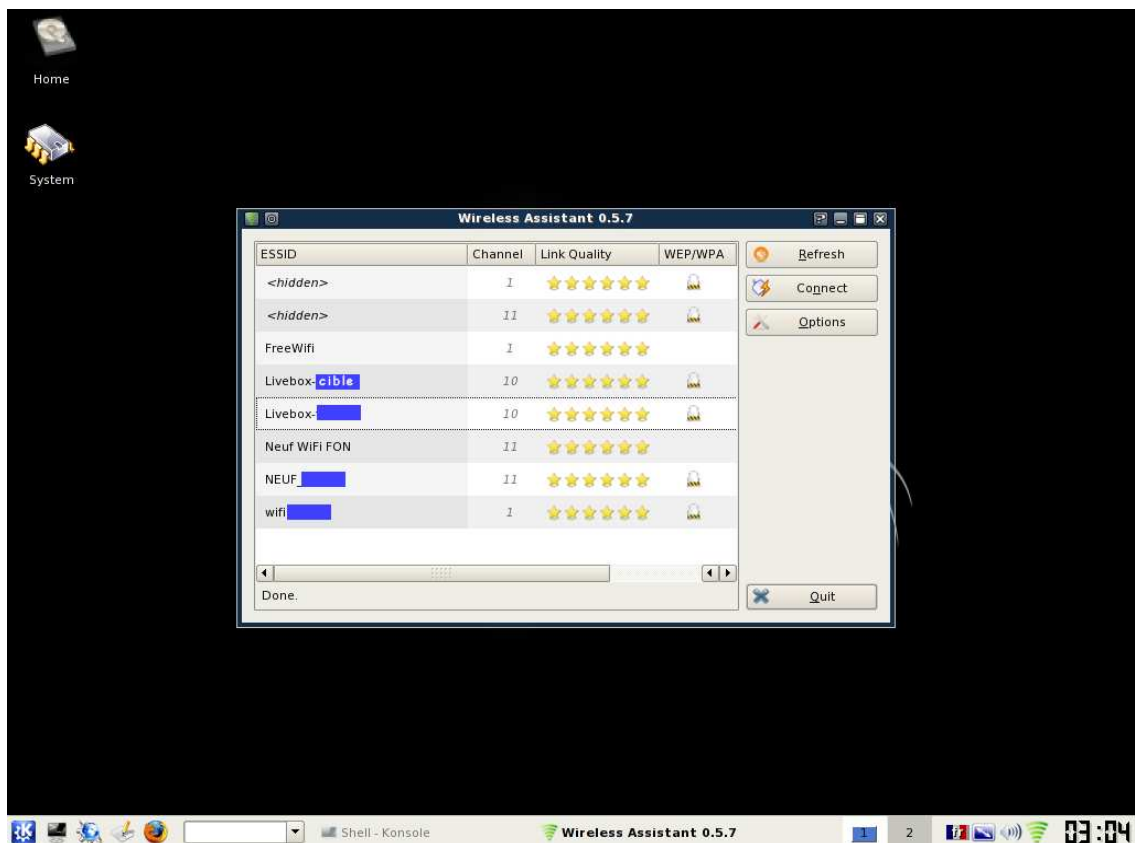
Home

System

Wireless Assistant 0.5.7

| ESSID | Channel | Link Quality | WEP/WPA |
|---|---|---|---|
| <hidden> | 1 | | |
| <hidden> | 11 | | |
| FreeWifi | 1 | | |
| Livebox-cible | 10 | | |
| Livebox- | 10 | | |
| Neuf WiFi FON | 11 | | |
| NEUF_ | 11 | | |
| wifi | 1 | | |

Refresh

Connect

Options

Done.

Quit

Shell - Konsole

Wireless Assistant 0.5.7

1 2

03:04